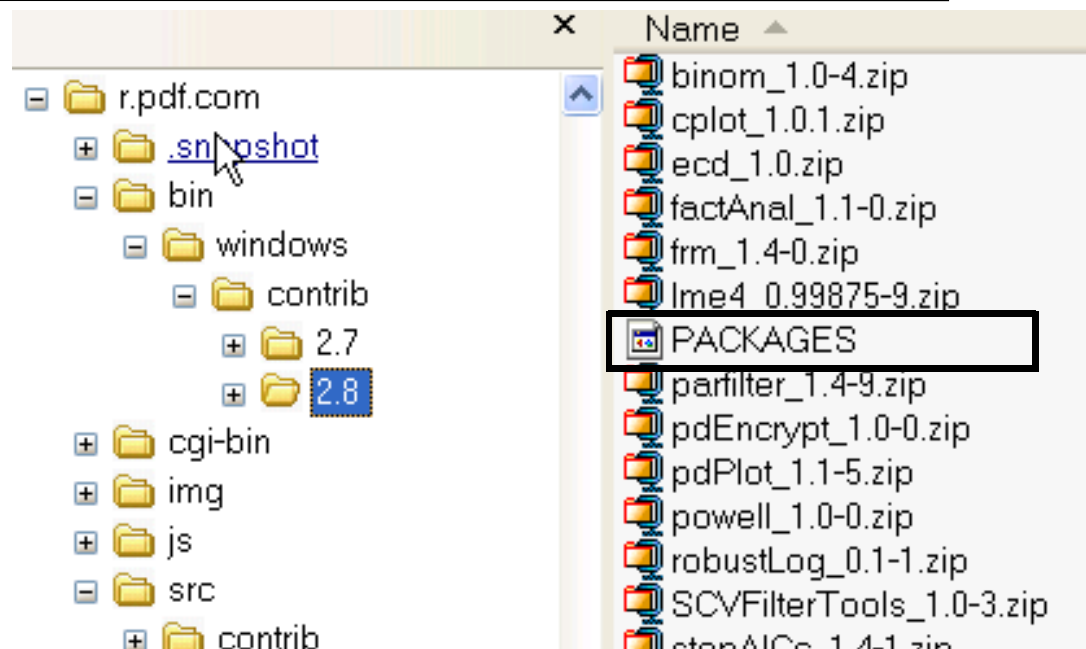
×

r.pdf.com
.sn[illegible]pshot
bin
windows
contrib
2.7
2.8
cgi-bin
img
js
src
contrib

Name
binom_1.0-4.zip
cplot_1.0.1.zip
ecd_1.0.zip
factAnal_1.1-0.zip
frm_1.4-0.zip
lme4_0.99875-9.zip
PACKAGES
parfilter_1.4-9.zip
pdEncrypt_1.0-0.zip
pdPlot_1.1-5.zip
powell_1.0-0.zip
robustLog_0.1-1.zip
SCVFilterTools_1.0-3.zip
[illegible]